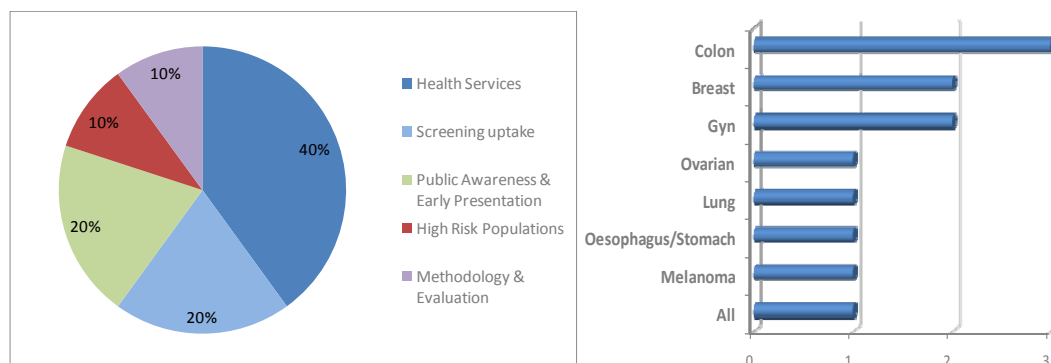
10%
10%
40%
20%
20%

Health Services
Screening uptake
Public Awareness & Early Presentation
High Risk Populations
Methodology & Evaluation

Colon
Breast
Gyn
Ovarian
Lung
Oesophagus/Stomach
Melanoma
All

0
1
2
3